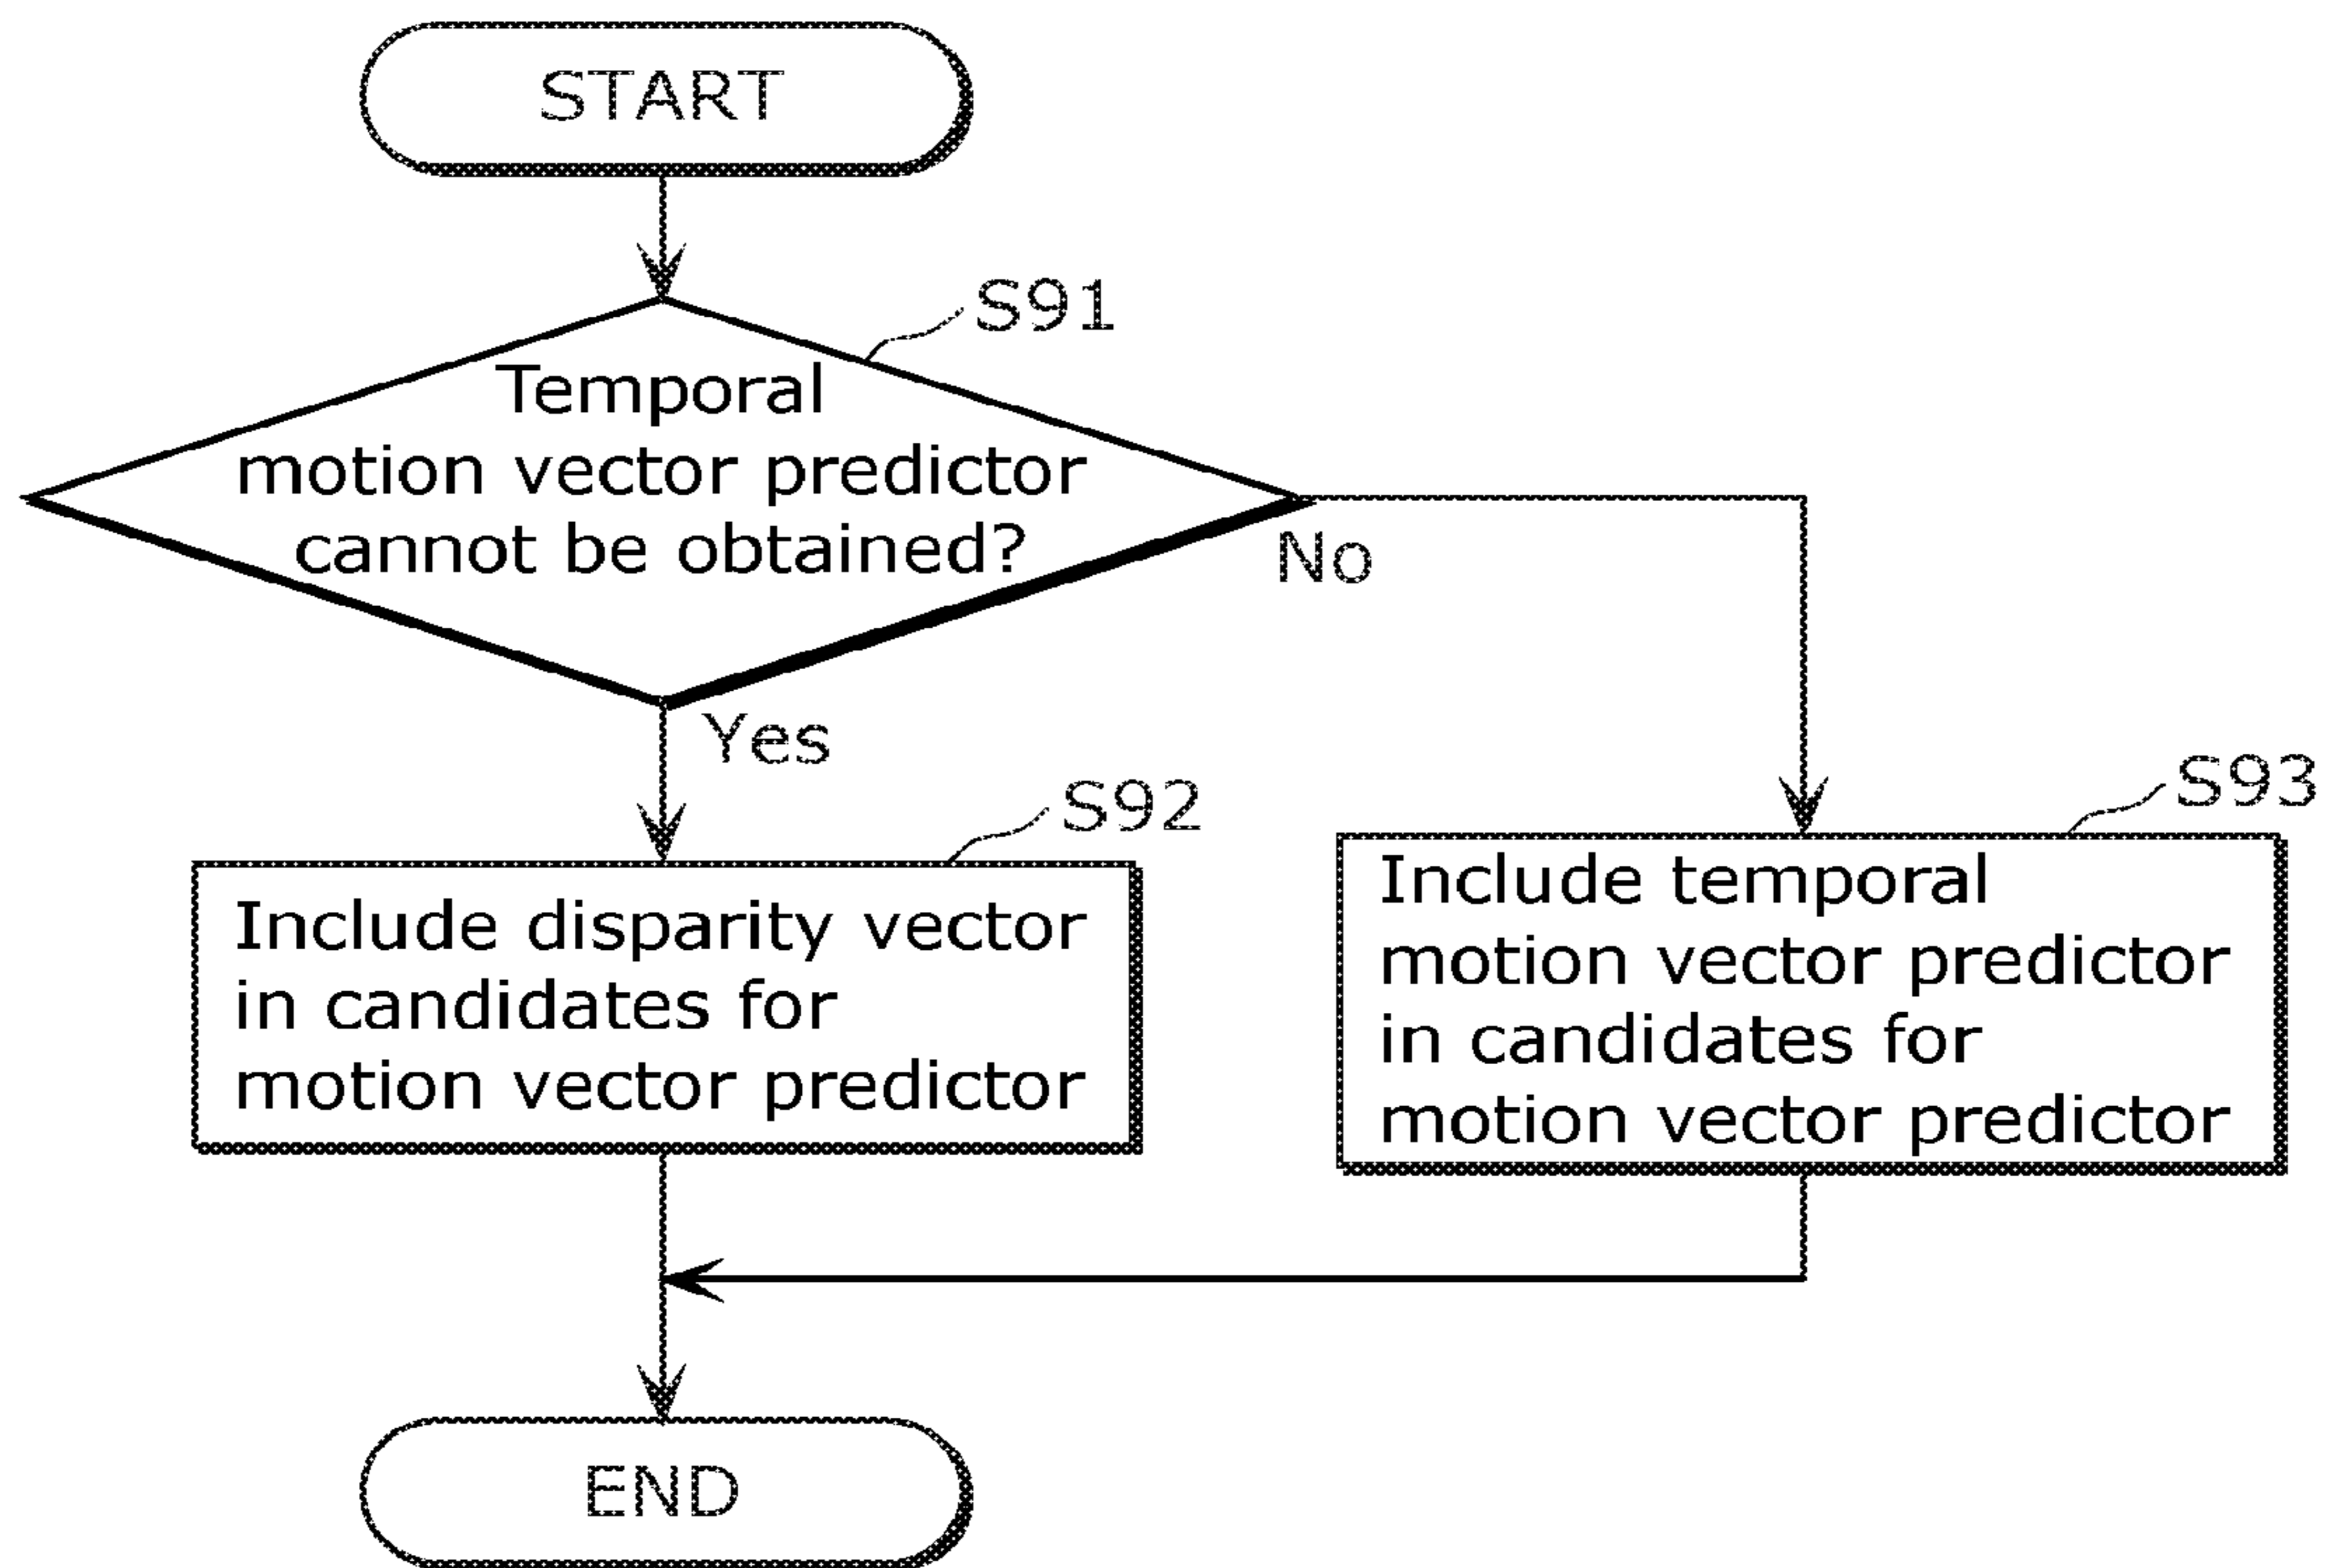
START

S91

Temporal motion vector predictor cannot be obtained?

No

Yes

S92

Include disparity vector in candidates for motion vector predictor

S93

Include temporal motion vector predictor in candidates for motion vector predictor

END